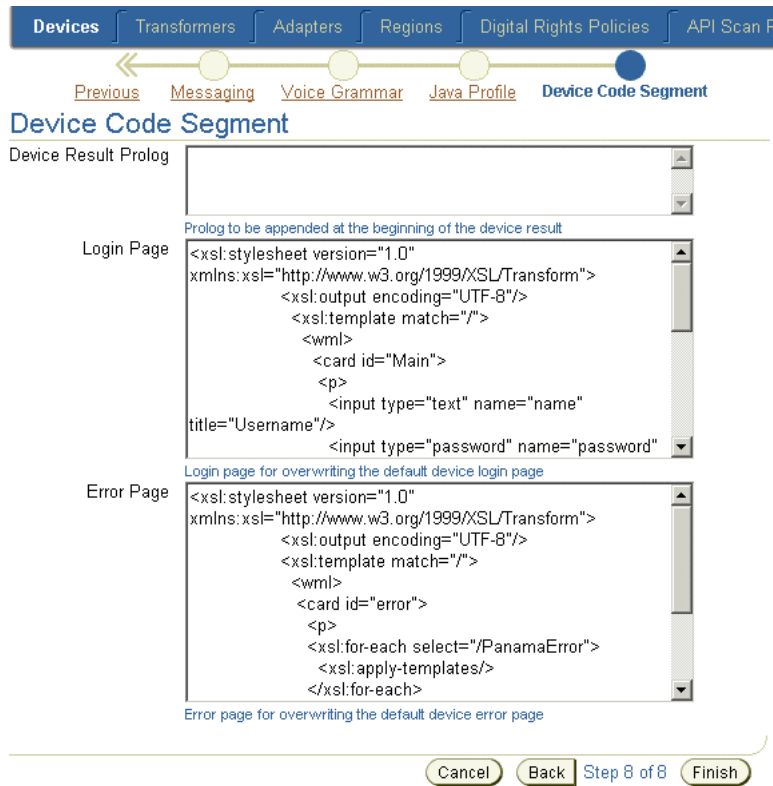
Devices | Transformers | Adapters | Regions | Digital Rights Policies | API Scan F

Previous Messaging Voice Grammar Java Profile **Device Code Segment**

Device Code Segment

Device Result Prolog

Prolog to be appended at the beginning of the device result

Login Page

<xsl:stylesheet version="1.0" xmlns:xsl="http://www.w3.org/1999/XSL/Transform">
<xsl:output encoding="UTF-8"/>
<xsl:template match="/">
<wml>
<card id="Main">
<p>
<input type="text" name="name" title="Username"/>
<input type="password" name="password"

Login page for overwriting the default device login page

Error Page

<xsl:stylesheet version="1.0" xmlns:xsl="http://www.w3.org/1999/XSL/Transform">
<xsl:output encoding="UTF-8"/>
<xsl:template match="/">
<wml>
<card id="error">
<p>
<xsl:for-each select="/PanamaError">
<xsl:apply-templates/>
</xsl:for-each>

Error page for overwriting the default device error page

Cancel Back Step 8 of 8 Finish